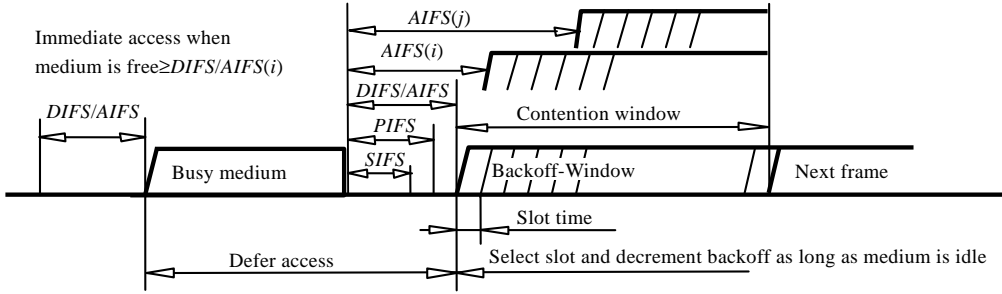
Immediate access when medium is free≥$DIFS/AIFS(i)$

$DIFS/AIFS$

$AIFS(j)$

$AIFS(i)$

$DIFS/AIFS$

$PIFS$

$SIFS$

Contention window

Busy medium

Backoff-Window

Next frame

Slot time

Defer access

Select slot and decrement backoff as long as medium is idle